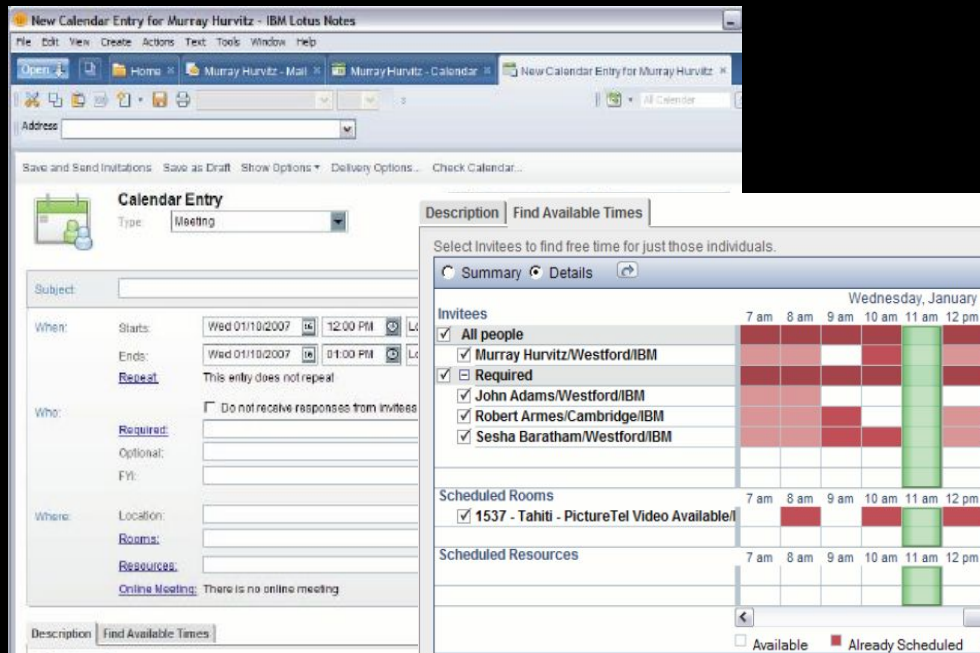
New Calendar Entry for Murray Hurvitz - IBM Lotus Notes
File Edit View Create Actions Text Tools Window Help
Open | Home | Murray Hurvitz - Mail | Murray Hurvitz - Calendar | New Calendar Entry for Murray Hurvitz
All Calendar
Address
Save and Send Invitations Save as Draft Show Options Delivery Options... Check Calendar...

Calendar Entry
Type: Meeting

Subject:
When: Starts: Wed 01/10/2007 12:00 PM
Ends: Wed 01/10/2007 01:00 PM
Repeat This entry does not repeat
Who: Do not receive responses from invitees
Required:
Optional:
FYI:
Where: Location:
Rooms:
Resources:
Online Meeting: There is no online meeting
Description | Find Available Times

Description | Find Available Times
Select Invitees to find free time for just those individuals.
Summary Details
Invitees
Wednesday, January
7 am 8 am 9 am 10 am 11 am 12 pm
All people
Murray Hurvitz/Westford/IBM
Required
John Adams/Westford/IBM
Robert Armes/Cambridge/IBM
Sesha Baratham/Westford/IBM
Scheduled Rooms
7 am 8 am 9 am 10 am 11 am 12 pm
1537 - Tahiti - PictureTel Video Available/I
Scheduled Resources
7 am 8 am 9 am 10 am 11 am 12 pm
Available Already Scheduled